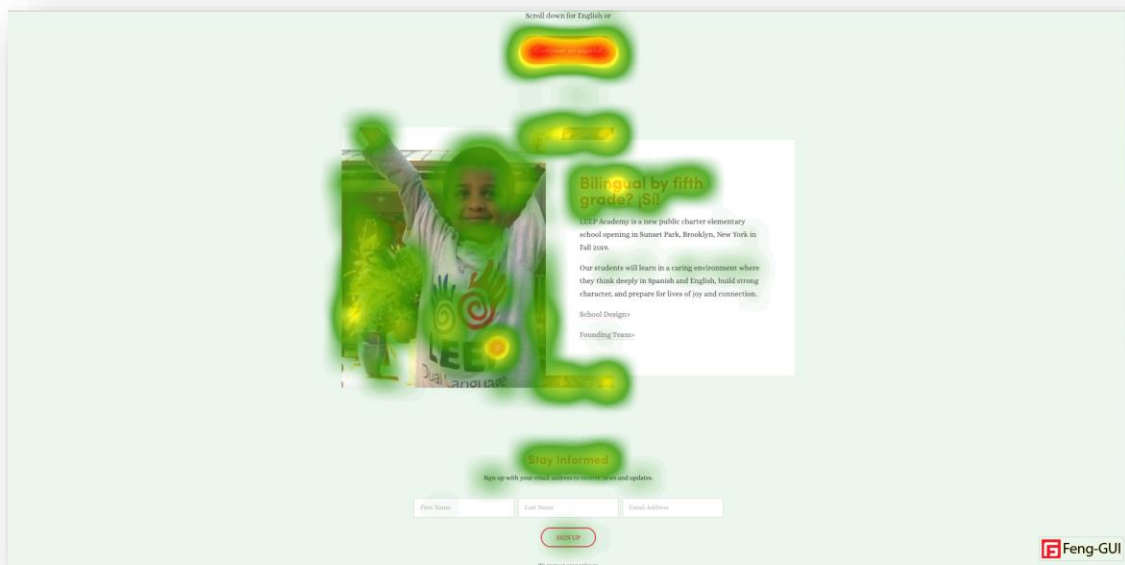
Scroll down for English or

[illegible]

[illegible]

Bilingual by fifth grade? ¡Sí!

LEEP Academy is a new public charter elementary school opening in Sunset Park, Brooklyn, New York in Fall 2019.

Our students will learn in a caring environment where they think deeply in Spanish and English, build strong character, and prepare for lives of joy and connection.

School Design>

Founding Team>

LEEP
Dual Language

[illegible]

Stay Informed

Sign up with your email address to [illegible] and updates.

First Name

Last Name

Email Address

SIGN UP

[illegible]

Feng-GUI